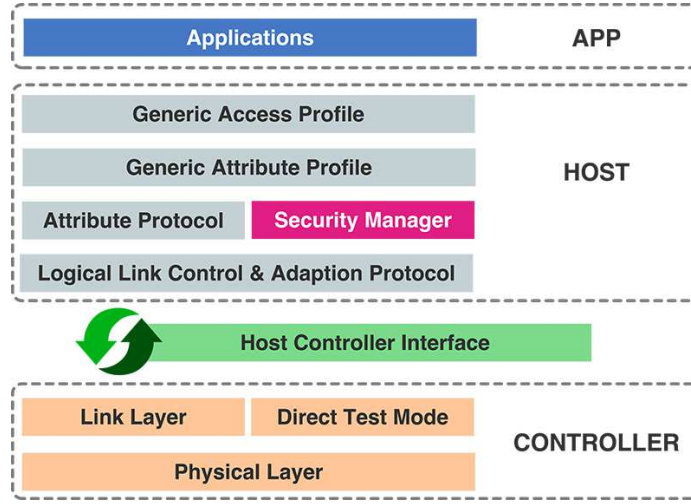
Applications

APP

Generic Access Profile

Generic Attribute Profile

HOST

Attribute Protocol

Security Manager

Logical Link Control & Adaption Protocol

Host Controller Interface

Link Layer

Direct Test Mode

CONTROLLER

Physical Layer